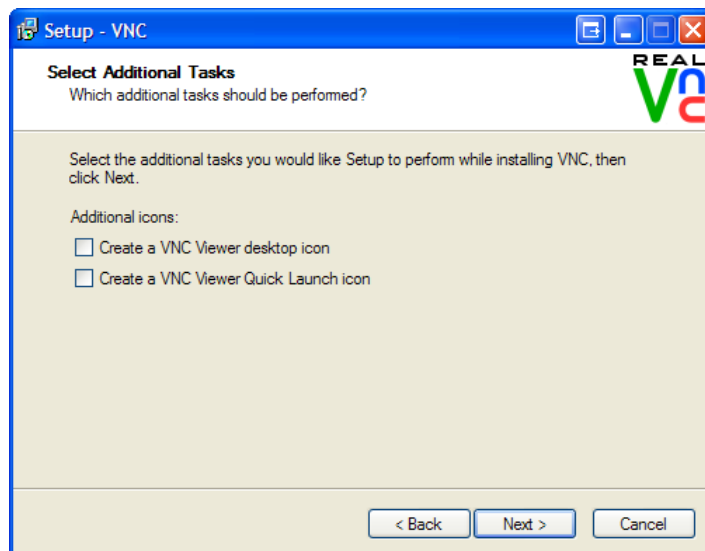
Setup - VNC

Select Additional Tasks
Which additional tasks should be performed?

REAL
VNC

Select the additional tasks you would like Setup to perform while installing VNC, then click Next.

Additional icons:

Create a VNC Viewer desktop icon

Create a VNC Viewer Quick Launch icon

< Back
Next >
Cancel